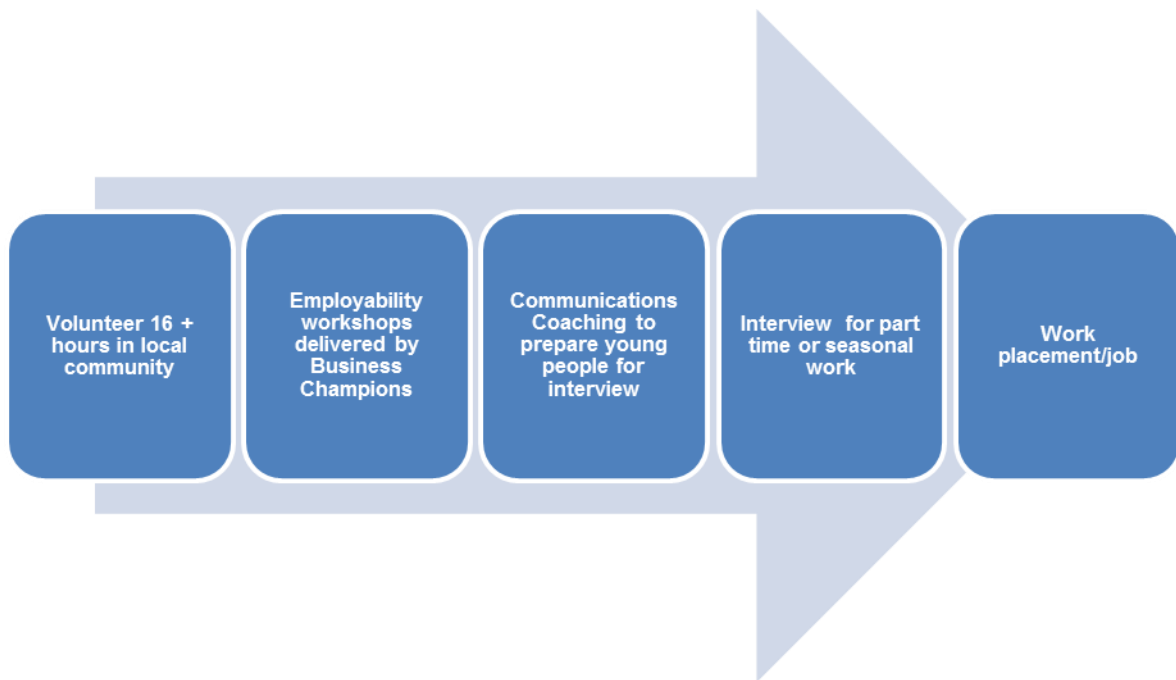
Volunteer 16 + hours in local community

Employability workshops delivered by Business Champions

Communications Coaching to prepare young people for interview

Interview for part time or seasonal work

Work placement/job